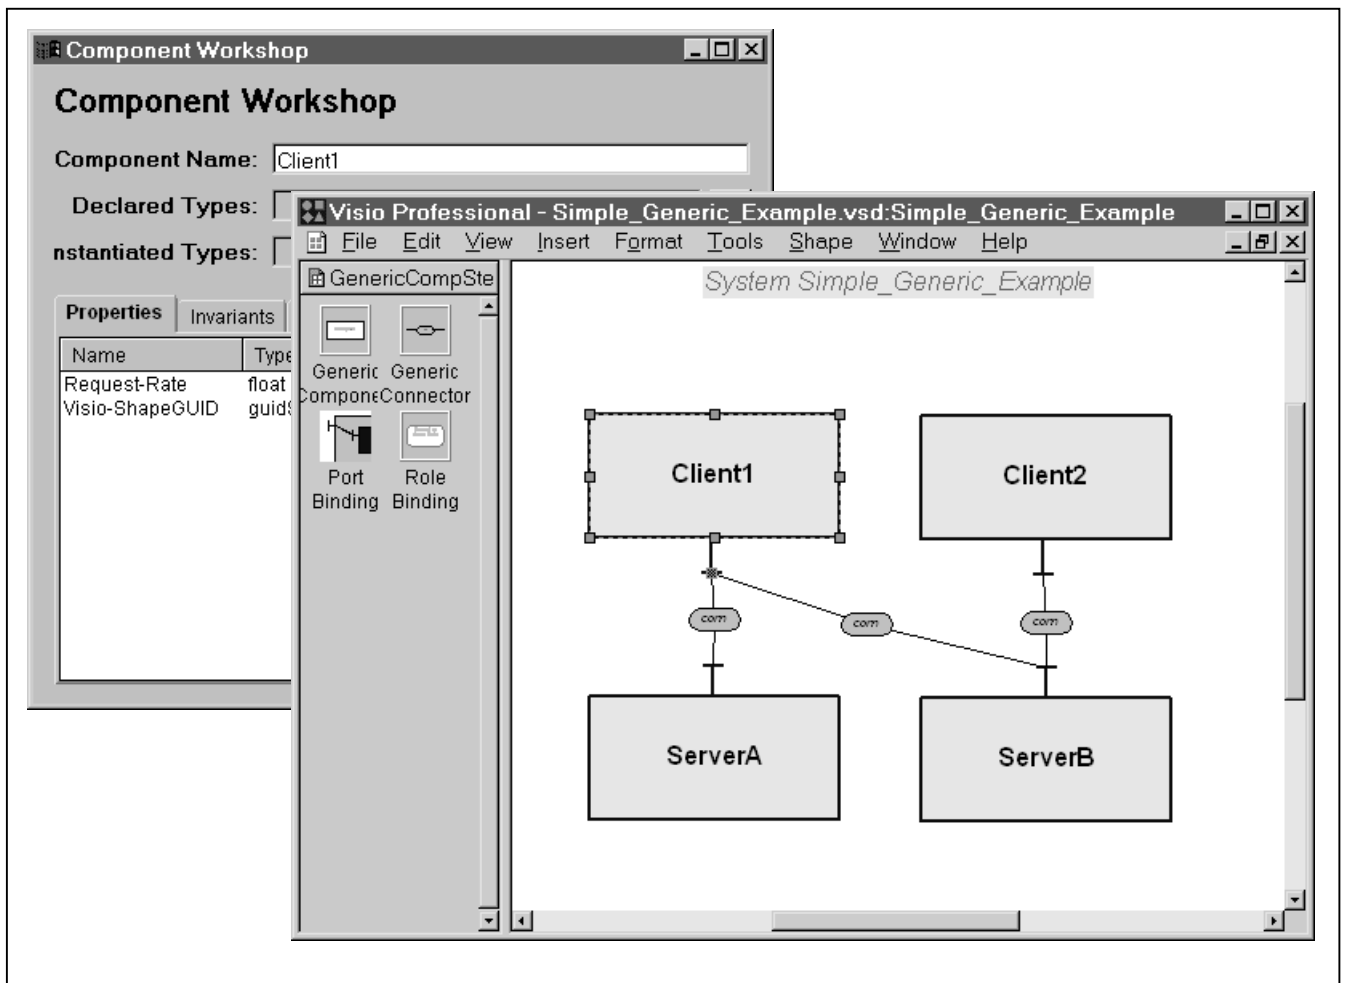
Component Workshop

Component Workshop

Component Name: Client1

Declared Types:

nstantiated Types:

Properties Invariants

| Name | Type |
|---|---|
| Request-Rate | float |
| Visio-ShapeGUID | guid |

Visio Professional - Simple_Generic_Example.vsd:Simple_Generic_Example

File Edit View Insert Format Tools Shape Window Help

GenericCompSte

Generic Compone Generic Connector

Port Binding Role Binding

System Simple_Generic_Example

Client1

Client2

com

com

com

ServerA

ServerB